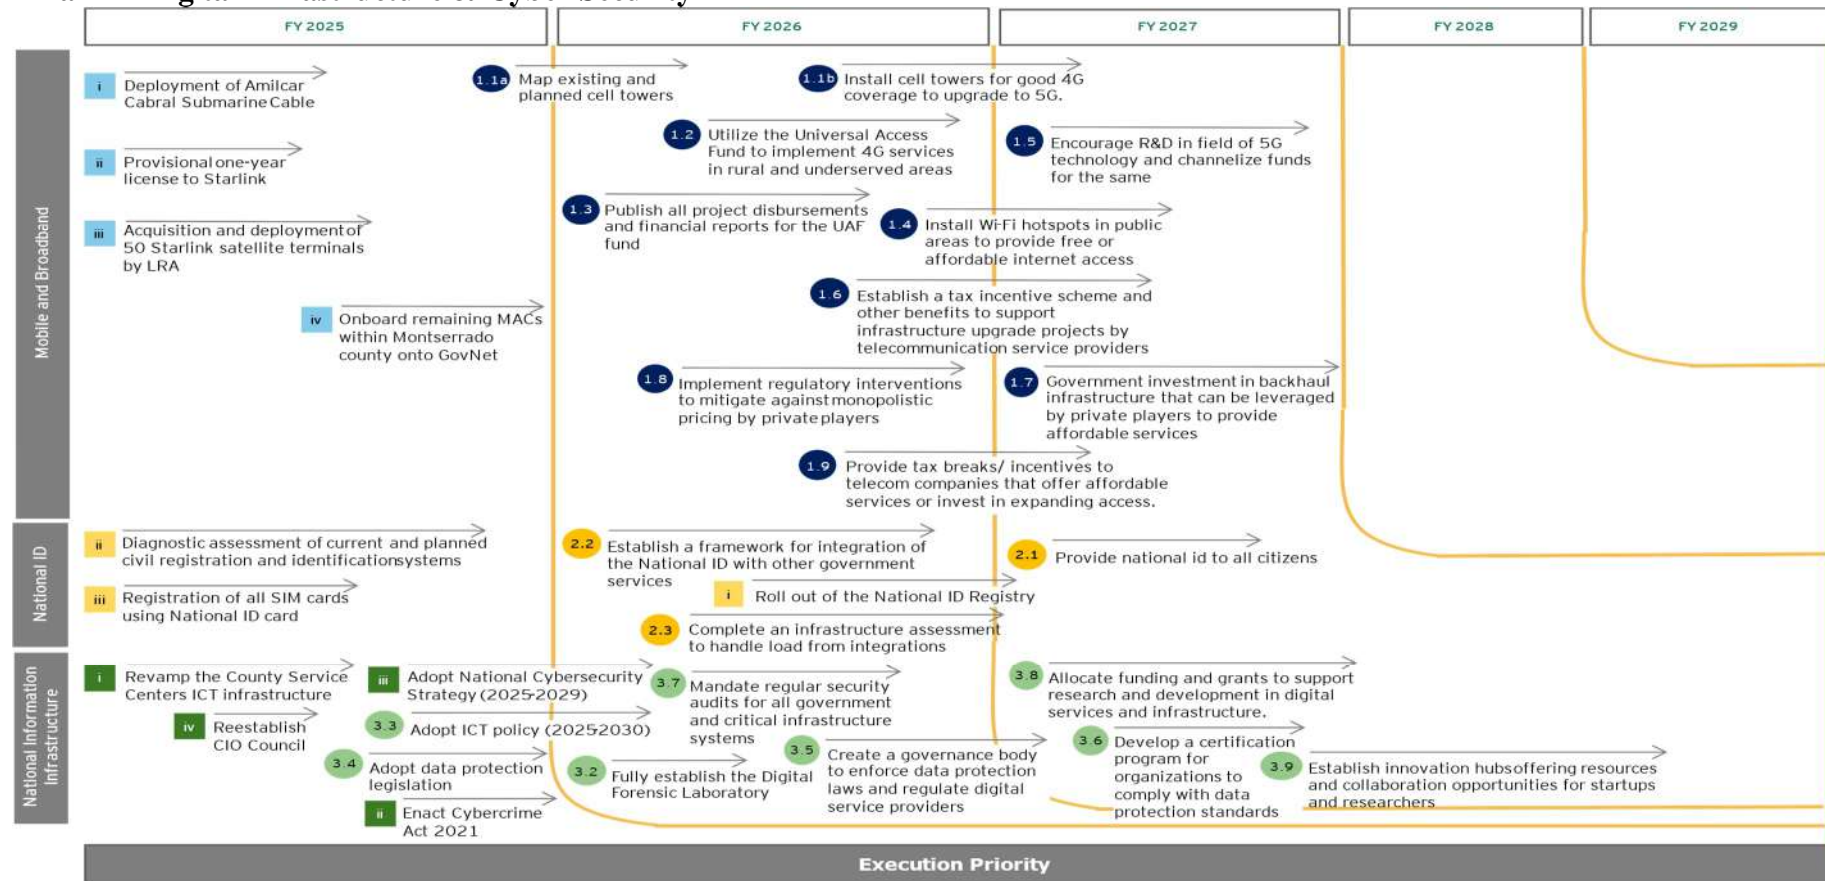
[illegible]

| FY 2025 | FY 2026 | FY 2027 | FY 2028 | FY 2029 |
|---|---|---|---|---|

Mobile and Broadband

i Deployment of Amilcar Cabral Submarine Cable

ii Provisional one-year license to Starlink

iii Acquisition and deployment of 50 Starlink satellite terminals by LRA

iv Onboard remaining MACs within Montserrado county onto GovNet

1.1a Map existing and planned cell towers

1.1b Install cell towers for good 4G coverage to upgrade to 5G.

1.2 Utilize the Universal Access Fund to implement 4G services in rural and underserved areas

1.5 Encourage R&D in field of 5G technology and channelize funds for the same

1.3 Publish all project disbursements and financial reports for the UAF fund

1.4 Install Wi-Fi hotspots in public areas to provide free or affordable internet access

1.6 Establish a tax incentive scheme and other benefits to support infrastructure upgrade projects by telecommunication service providers

1.8 Implement regulatory interventions to mitigate against monopolistic pricing by private players

1.7 Government investment in backhaul infrastructure that can be leveraged by private players to provide affordable services

1.9 Provide tax breaks/ incentives to telecom companies that offer affordable services or invest in expanding access.

National ID

ii Diagnostic assessment of current and planned civil registration and identification systems

iii Registration of all SIM cards using National ID card

2.2 Establish a framework for integration of the National ID with other government services

2.1 Provide national id to all citizens

i Roll out of the National ID Registry

2.3 Complete an infrastructure assessment to handle load from integrations

National Information Infrastructure

i Revamp the County Service Centers ICT infrastructure

iii Adopt National Cybersecurity Strategy (2025-2029)

iv Reestablish CIO Council

3.3 Adopt ICT policy (2025-2030)

3.4 Adopt data protection legislation

ii Enact Cybercrime Act 2021

3.7 Mandate regular security audits for all government and critical infrastructure systems

3.2 Fully establish the Digital Forensic Laboratory

3.5 Create a governance body to enforce data protection laws and regulate digital service providers

3.8 Allocate funding and grants to support research and development in digital services and infrastructure.

3.6 Develop a certification program for organizations to comply with data protection standards

3.9 Establish innovation hubs offering resources and collaboration opportunities for startups and researchers

Execution Priority